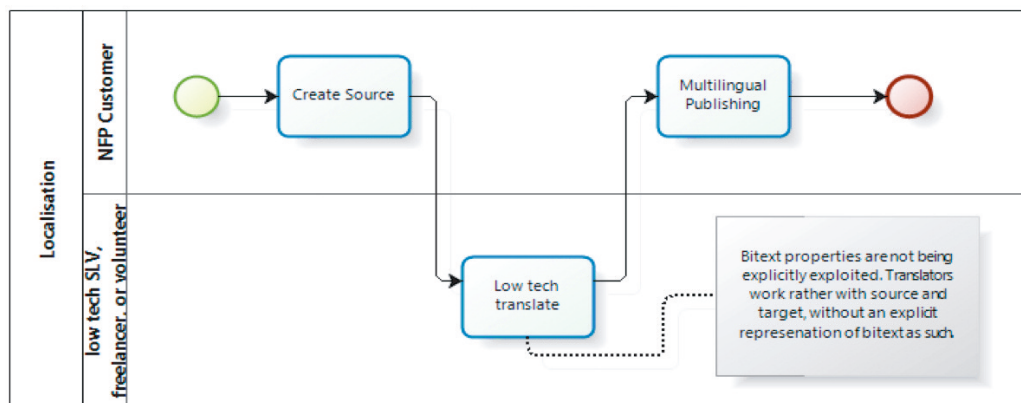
Localisation

NFP Customer

low tech SLV, freelancer, or volunteer

Create Source

Multilingual Publishing

Low tech translate

Bitext properties are not being explicitly exploited. Translators work rather with source and target, without an explicit represenation of bitext as such.